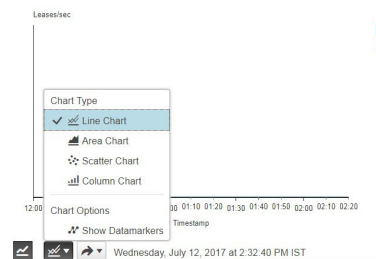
Leases/sec

Chart Type
✓ Line Chart
Area Chart
Scatter Chart
Column Chart
Chart Options
Show Datamarkers

12:00 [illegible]00 01:10 01:20 01:30 01:40 01:50 02:00 02:10 02:20
Timestamp

Wednesday, July 12, 2017 at 2:32:40 PM IST